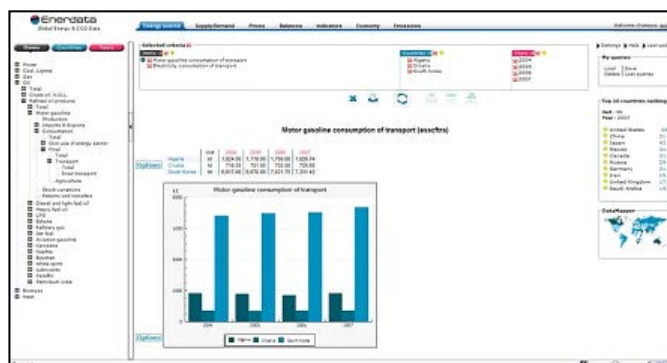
Enerdata
Global Energy & CO2 Data

Energy Countries Periods

Power
Coal, Lignite
Gas
Oil
Total
Crude oil, N.G.L.
Refined oil products
Total
Motor gasoline
Production
Imports & Exports
Consumption
Total
Non-energy uses
Final
Transport
Total
Road transport
Agriculture
Stock variations
Diesel and light fuel oil
Heavy fuel oil
LPG
Bitumen
Refinery gas
Jet fuel
Aviation gasoline
Kerosene
Naphtha
White spirit
Lubricants
Paraffin
Petroleum coke
Biomass
Heat

Energy Sources Supply/Demand Prices Balances Indicators Economy Emissions

Selected criteria
Motor gasoline consumption of transport
Electricity consumption of transport
Countries
Algeria
Croatia
South Korea
Years
2004
2005
2006
2007

Motor gasoline consumption of transport (ass.cftrs)

| | Unit | 2004 | 2005 | 2006 | 2007 |
|---|---|---|---|---|---|
| Algeria | kt | 1,824.00 | 1,778.00 | 1,759.00 | 1,828.74 |
| Croatia | kt | 718.00 | 701.00 | 702.00 | 709.85 |
| South Korea | kt | 6,917.60 | 6,978.90 | 7,021.70 | 7,331.40 |

Motor gasoline consumption of transport
kt
800
600
400
200
0
2004 2005 2006 2007
Algeria Croatia South Korea

Welcome
Settings Help Last queries
My queries
Load Save
Delete Last queries

Top 10 countries ranking
Unit : Mt
Year : 2007
United States
China
Japan
Mexico
Canada
Russia
Germany
Iran
United Kingdom
Saudi Arabia

DataMapper